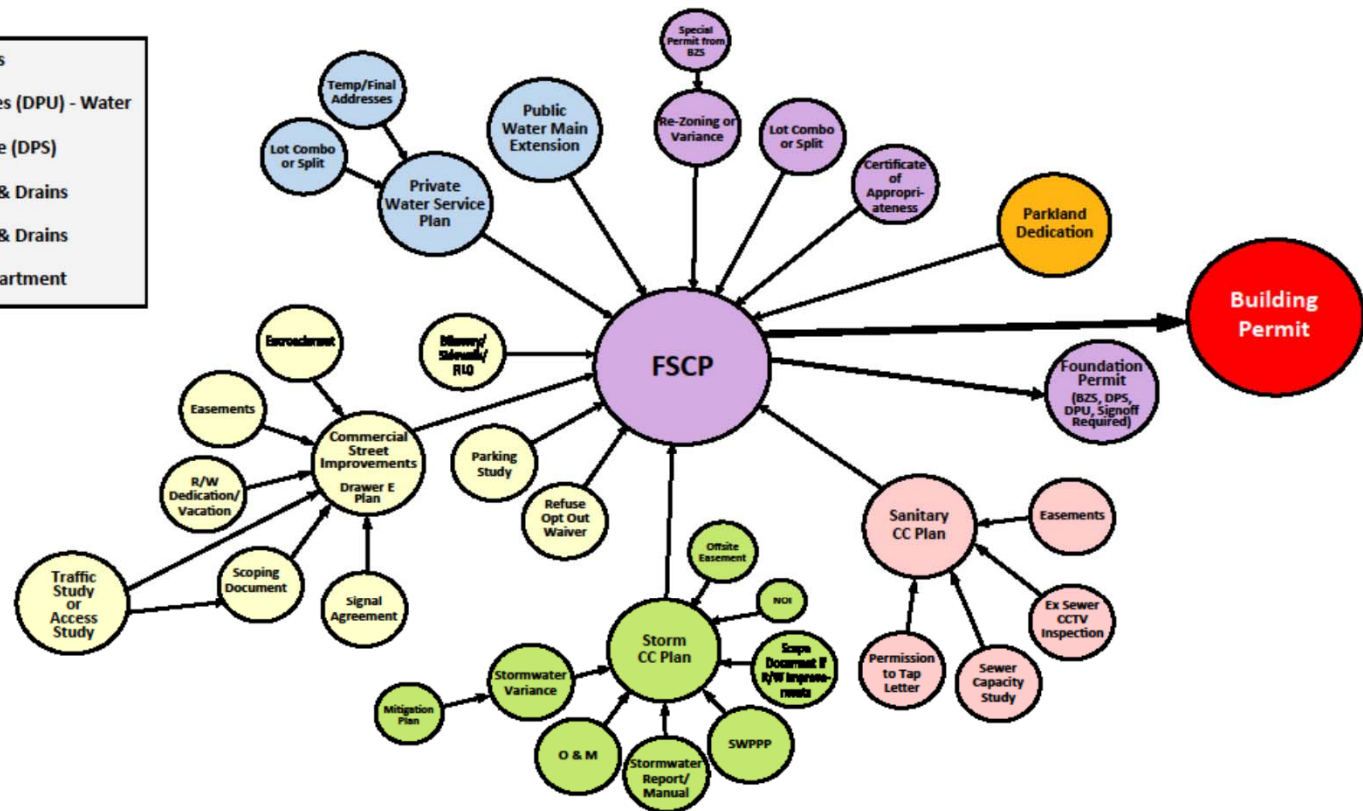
s
es (DPU) - Water
e (DPS)
& Drains
& Drains
artment

Special Permit from BZS

Re-Zoning or Variance

Lot Combo or Split

Certificate of Appropriateness

Parkland Dedication

Temp/Final Addresses

Lot Combo or Split

Private Water Service Plan

Public Water Main Extension

Building Permit

FSCP

Foundation Permit (BZS, DPS, DPU, Signoff Required)

Encroachment

Bikeway/ Sidewalk/ RLO

Easements

Commercial Street Improvements Drawer E Plan

R/W Dedication/ Vacation

Parking Study

Refuse Opt Out Waiver

Traffic Study or Access Study

Scoping Document

Signal Agreement

Sanitary CC Plan

Easements

Ex Sewer CCTV Inspection

Permission to Tap Letter

Sewer Capacity Study

Offsite Easement

NOI

Scope Document if R/W Improvements

Storm CC Plan

Stormwater Variance

Mitigation Plan

O & M

Stormwater Report/ Manual

SWPPP